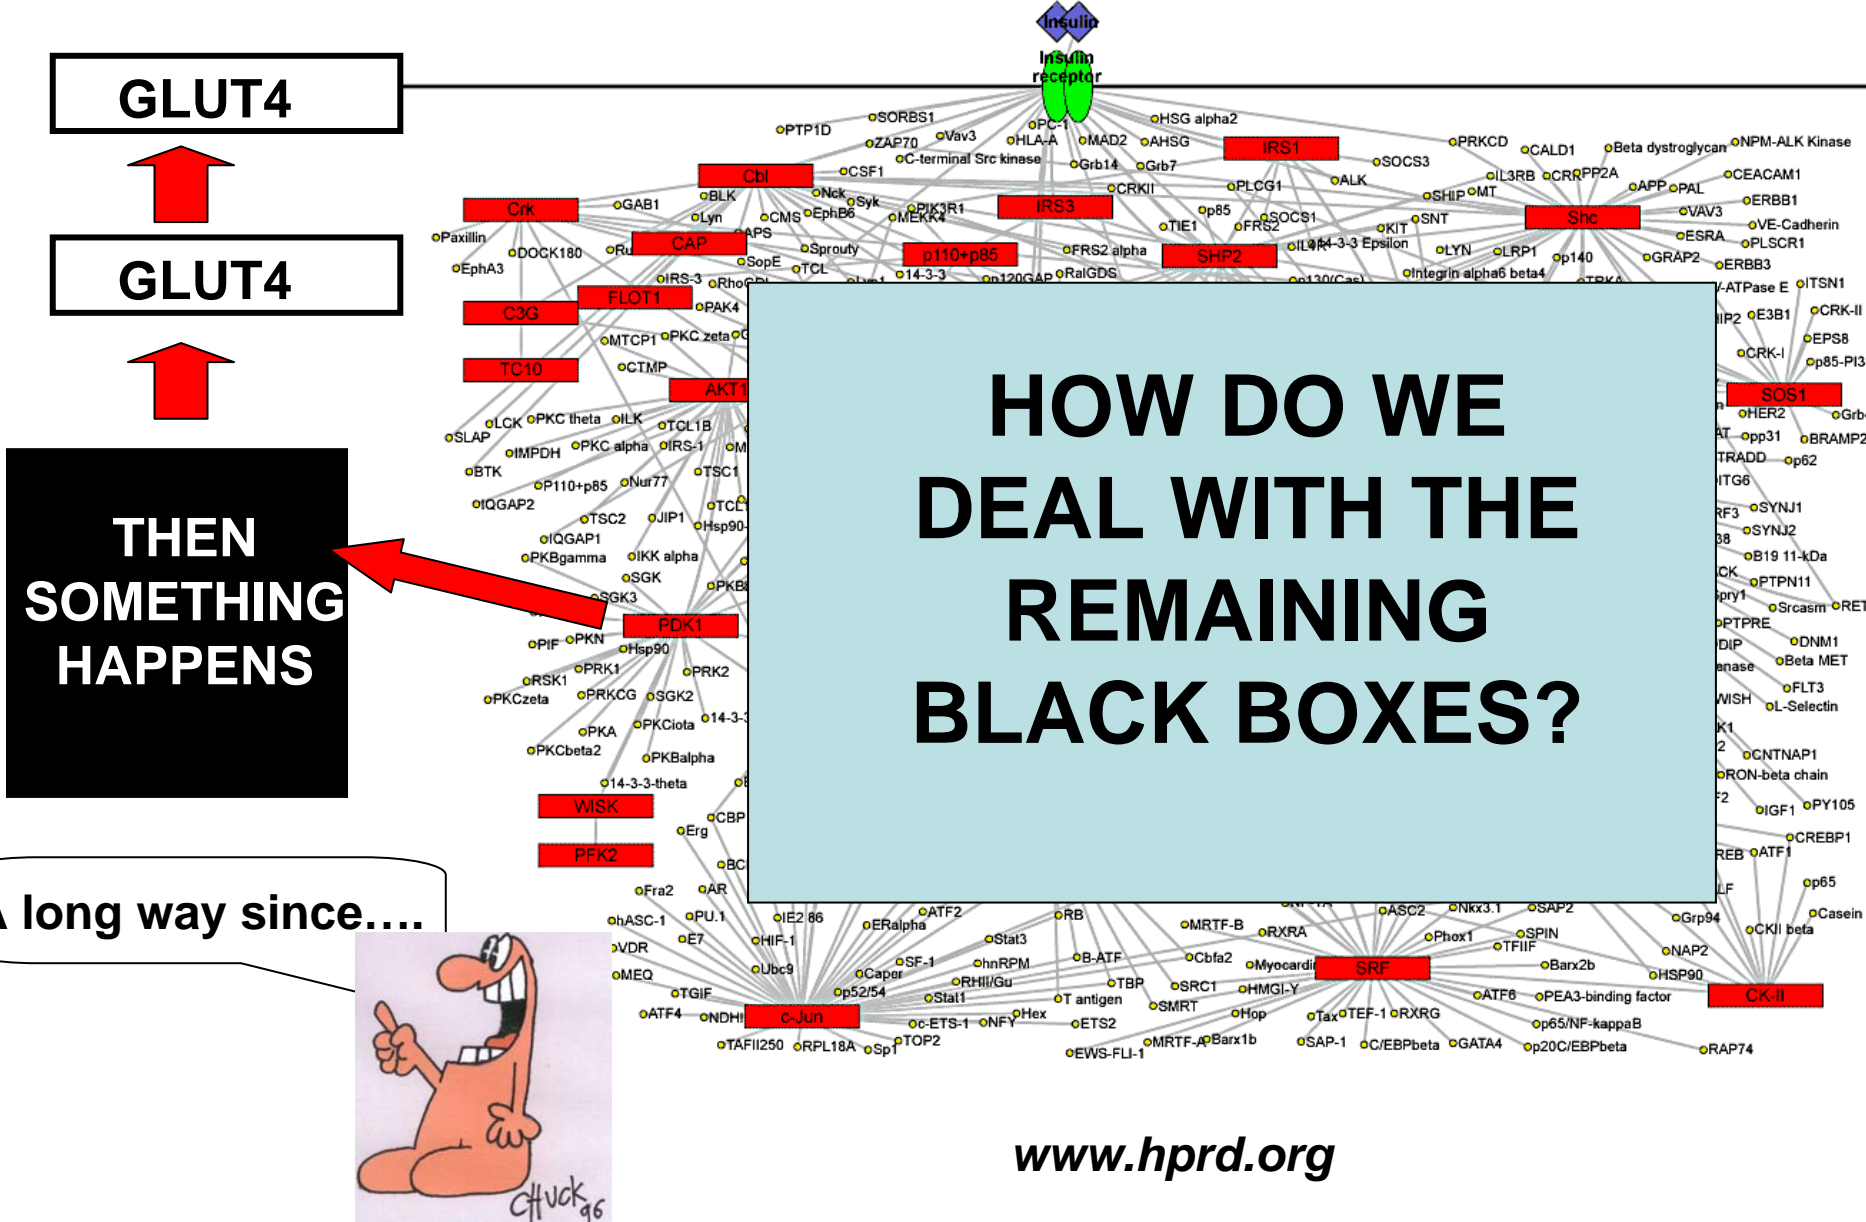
GLUT4

GLUT4

THEN SOMETHING HAPPENS

long way since….

Chuck 96

Insulin
Insulin receptor

HOW DO WE DEAL WITH THE REMAINING BLACK BOXES?

Cbl
Crk
CAP
C3G
FLOT1
TC10
AKT1
IRS1
IRS3
p110+p85
SHP2
Shc
SOS1
PDK1
WISK
PFK2
c-Jun
SRF
CK-II

SORBS1
PTP1D
ZAP70
Vav3
C-terminal Src kinase
HLA-A
MAD2
AHSG
HSG alpha2
PC-1
Grb14
Grb7
CSF1
BLK
Nck
Syk
PIK3R1
MEKK4
Lyn
CMS
EphB6
GAB1
Paxillin
DOCK180
EphA3
APS
Sprouty
SopE
TCL
IRS-3
Rho
PAK4
14-3-3
p120GAP
RalGDS
FRS2 alpha
CRKII
PLCG1
p85
FRS2
SOCS1
TIE1
ALK
SOCS3
PRKCD
CALD1
Beta dystroglycan
NPM-ALK Kinase
IL3RB
CRK
PP2A
SHIP
MT
APP
PAL
CEACAM1
ERBB1
VAV3
VE-Cadherin
ESRA
PLSCR1
GRAP2
ERBB3
KIT
SNT
14-3-3 Epsilon
LYN
LRP1
p140
Integrin alpha6 beta4
p130(Cas)
ITSN1
CRK-II
E3B1
EPS8
CRK-I
p85-PI3
HER2
Grb
pp31
BRAMP2
TRADD
p62
ITG6
SYNJ1
SYNJ2
B19 11-kDa
PTPN11
Spry1
Srcasm
RET
PTPRE
DNM1
Beta MET
FLT3
L-Selectin
CNTNAP1
RON-beta chain
IGF1
PY105
CREBP1
ATF1
p65
Casein
CKII beta
Grp94
NAP2
HSP90
RAP74
MTCP1
PKC zeta
CTMP
LCK
PKC theta
ILK
SLAP
IMPDH
PKC alpha
IRS-1
TCL1B
BTK
P110+p85
Nur77
TSC1
IQGAP2
TSC2
JIP1
Hsp90
IQGAP1
PKBgamma
IKK alpha
SGK
SGK3
PKN
PIF
Hsp90
PRK1
RSK1
PKCzeta
PRKCG
SGK2
PRK2
PKA
PKCiota
PKCbeta2
PKBalpha
14-3-3-theta
CBP
Erg
Fra2
AR
hASC-1
PU.1
IE2 86
VDR
E7
HIF-1
MEQ
Ubc9
TGIF
ATF4
NDH
TAFII250
RPL18A
Sp1
TOP2
ERalpha
ATF2
Stat3
SF-1
hnRPM
Caper
p52/54
RHII/Gu
Stat1
c-ETS-1
NFY
Hex
RB
B-ATF
TBP
T antigen
ETS2
EWS-FLI-1
MRTF-A
Barx1b
MRTF-B
RXRA
Cbfa2
SRC1
SMRT
HMGI-Y
Hop
Myocardin
ASC2
Nkx3.1
SAP2
Phox1
SPIN
TFIIF
Barx2b
ATF6
PEA3-binding factor
Tax
TEF-1
RXRG
p65/NF-kappaB
SAP-1
C/EBPbeta
GATA4
p20C/EBPbeta

www.hprd.org